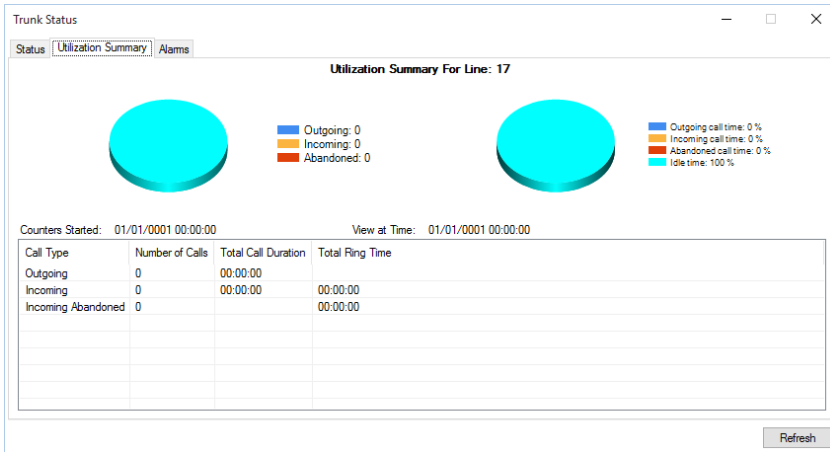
Trunk Status

Status | Utilization Summary | Alarms

Utilization Summary For Line: 17

Outgoing: 0
Incoming: 0
Abandoned: 0

Outgoing call time: 0 %
Incoming call time: 0 %
Abandoned call time: 0 %
Idle time: 100 %

Counters Started: 01/01/0001 00:00:00

View at Time: 01/01/0001 00:00:00

| Call Type | Number of Calls | Total Call Duration | Total Ring Time |
|---|---|---|---|
| Outgoing | 0 | 00:00:00 | |
| Incoming | 0 | 00:00:00 | 00:00:00 |
| Incoming Abandoned | 0 | | 00:00:00 |

Refresh